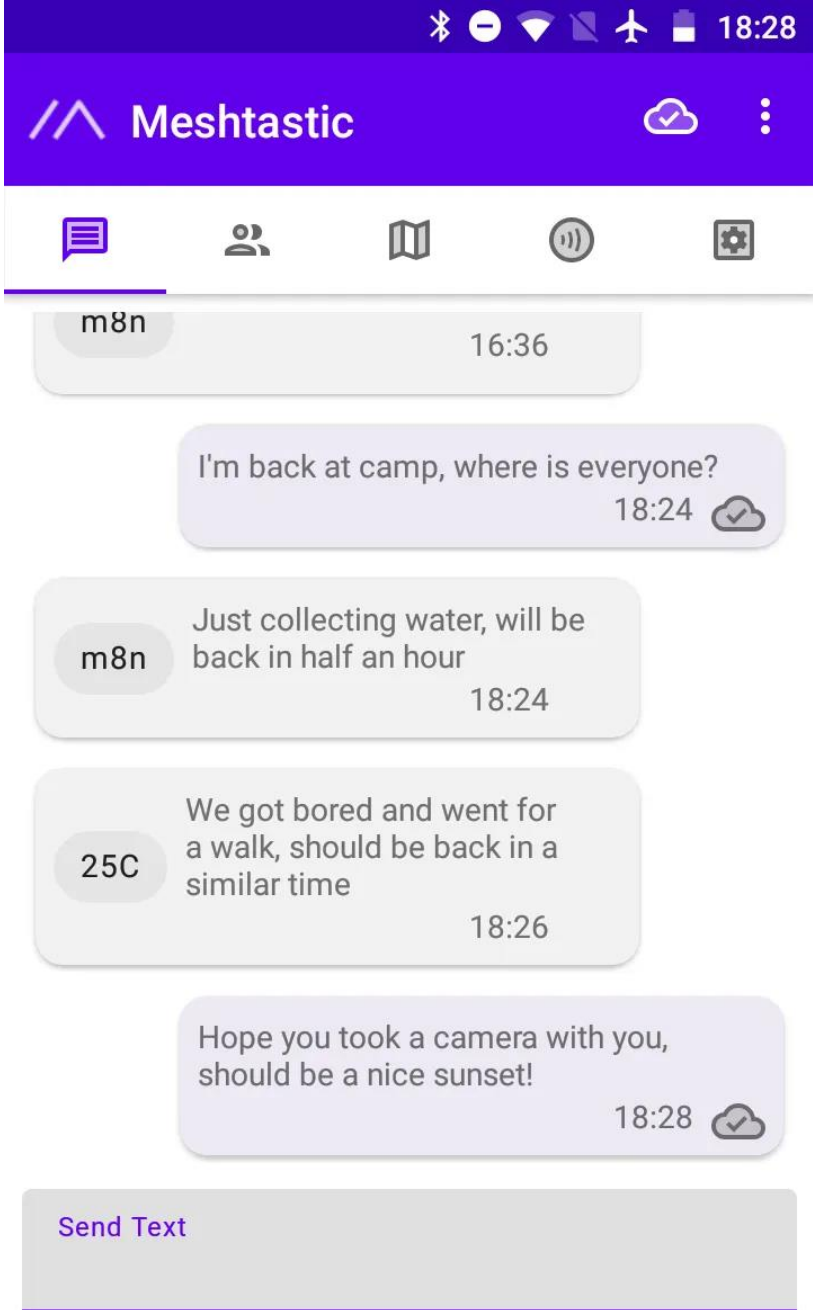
18:28

Meshtastic

m8n
16:36

I'm back at camp, where is everyone?
18:24

m8n
Just collecting water, will be back in half an hour
18:24

25C
We got bored and went for a walk, should be back in a similar time
18:26

Hope you took a camera with you, should be a nice sunset!
18:28

Send Text